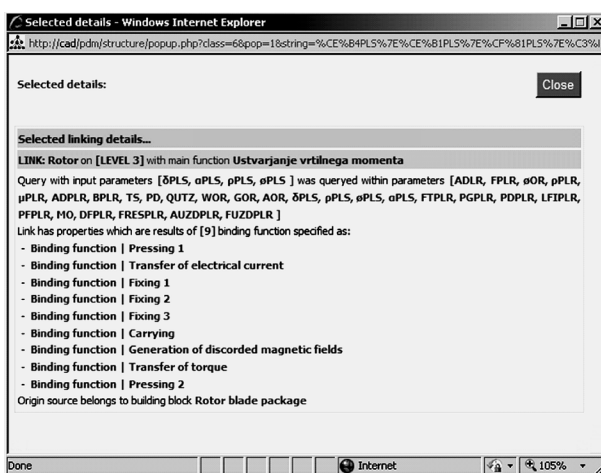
Selected details - Windows Internet Explorer

http://cad/pdm/structure/popup.php?class=6&pop=1&string=%CE%B4PLS%7E%CE%B1PLS%7E%CF%81PLS%7E%C3%

Selected details:

Close

Selected linking details...

LINK: Rotor on [LEVEL 3] with main function Ustvarjanje vrtilnega momenta

Query with input parameters [δPLS, αPLS, ρPLS, øPLS ] was queryed within parameters [ADLR, FPLR, øOR, ρPLR, μPLR, ADPLR, BPLR, TS, PD, QUTZ, WOR, GOR, AOR, δPLS, ρPLS, øPLS, αPLS, FTPLR, PGPLR, PDPLR, LFIPLR, PFPLR, MO, DFPLR, FRESPLR, AUZDPLR, FUZDPLR ]

Link has properties which are results of [9] binding function specified as:
- Binding function | Pressing 1
- Binding function | Transfer of electrical current
- Binding function | Fixing 1
- Binding function | Fixing 2
- Binding function | Fixing 3
- Binding function | Carrying
- Binding function | Generation of discorded magnetic fields
- Binding function | Transfer of torque
- Binding function | Pressing 2

Origin source belongs to building block Rotor blade package

Done

Internet

105%